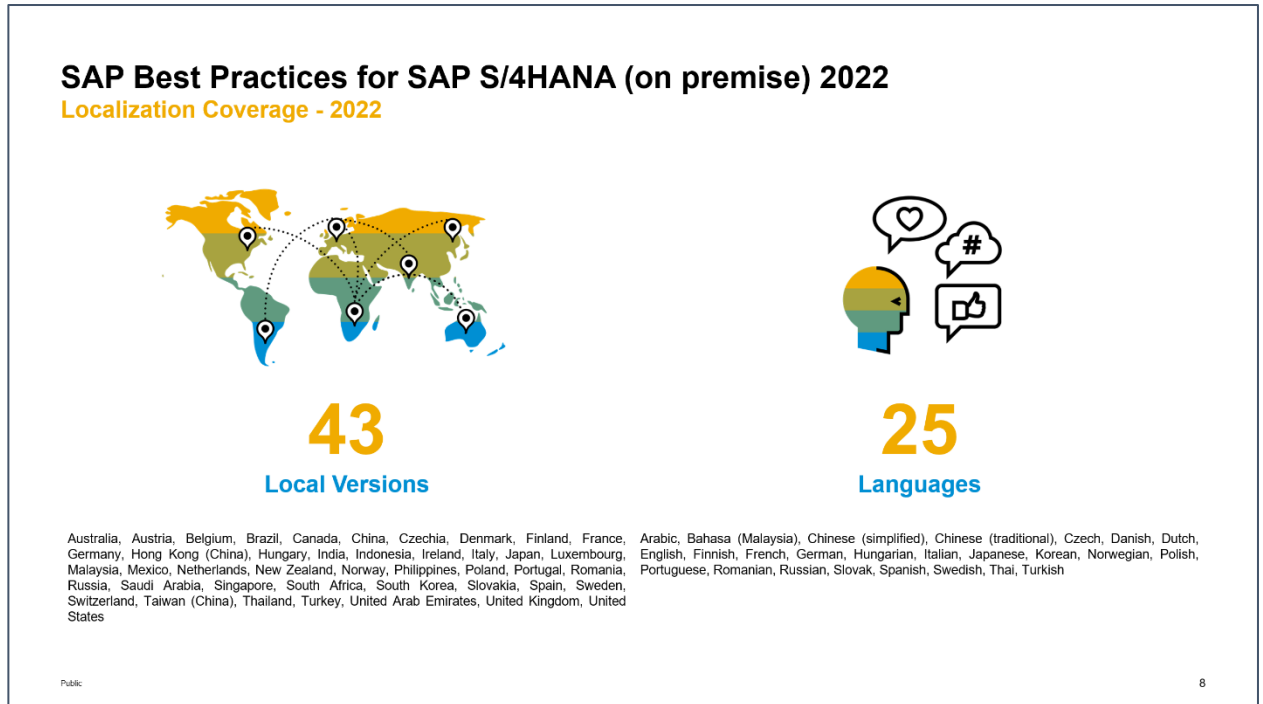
SAP Best Practices for SAP S/4HANA (on premise) 2022
Localization Coverage - 2022

#

43
Local Versions

25
Languages

Australia, Austria, Belgium, Brazil, Canada, China, Czechia, Denmark, Finland, France, Germany, Hong Kong (China), Hungary, India, Indonesia, Ireland, Italy, Japan, Luxembourg, Malaysia, Mexico, Netherlands, New Zealand, Norway, Philippines, Poland, Portugal, Romania, Russia, Saudi Arabia, Singapore, South Africa, South Korea, Slovakia, Spain, Sweden, Switzerland, Taiwan (China), Thailand, Turkey, United Arab Emirates, United Kingdom, United States

Arabic, Bahasa (Malaysia), Chinese (simplified), Chinese (traditional), Czech, Danish, Dutch, English, Finnish, French, German, Hungarian, Italian, Japanese, Korean, Norwegian, Polish, Portuguese, Romanian, Russian, Slovak, Spanish, Swedish, Thai, Turkish

Public

8